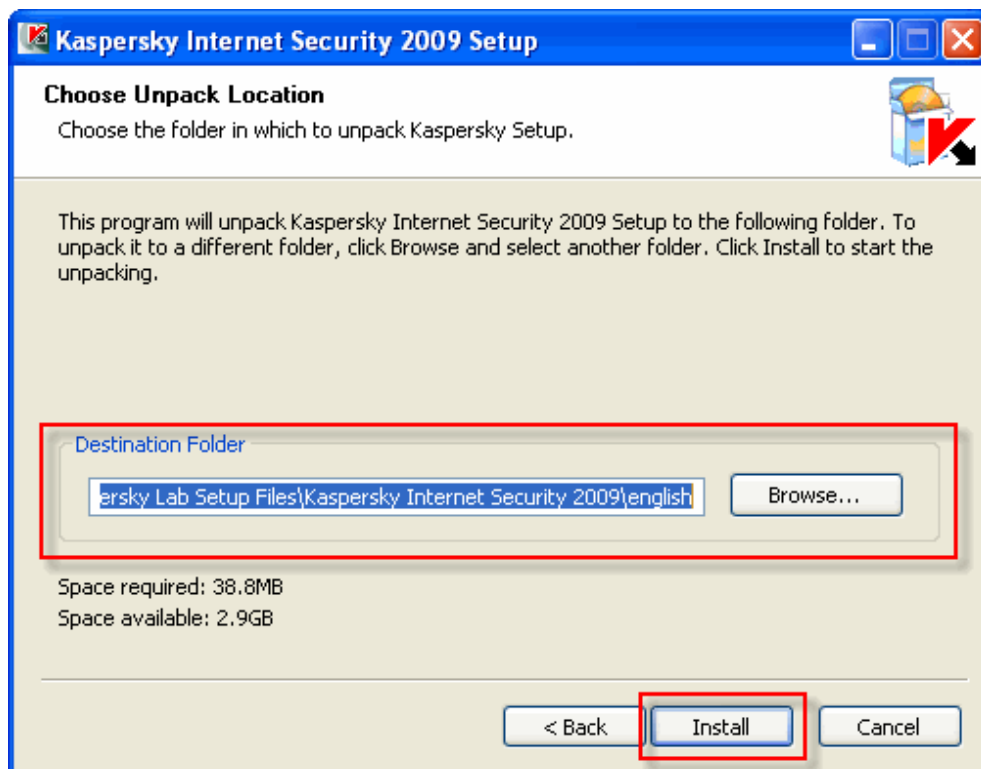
Kaspersky Internet Security 2009 Setup

Choose Unpack Location

Choose the folder in which to unpack Kaspersky Setup.

This program will unpack Kaspersky Internet Security 2009 Setup to the following folder. To unpack it to a different folder, click Browse and select another folder. Click Install to start the unpacking.

Destination Folder

ersky Lab Setup Files\Kaspersky Internet Security 2009\english

Browse...

Space required: 38.8MB

Space available: 2.9GB

< Back

Install

Cancel